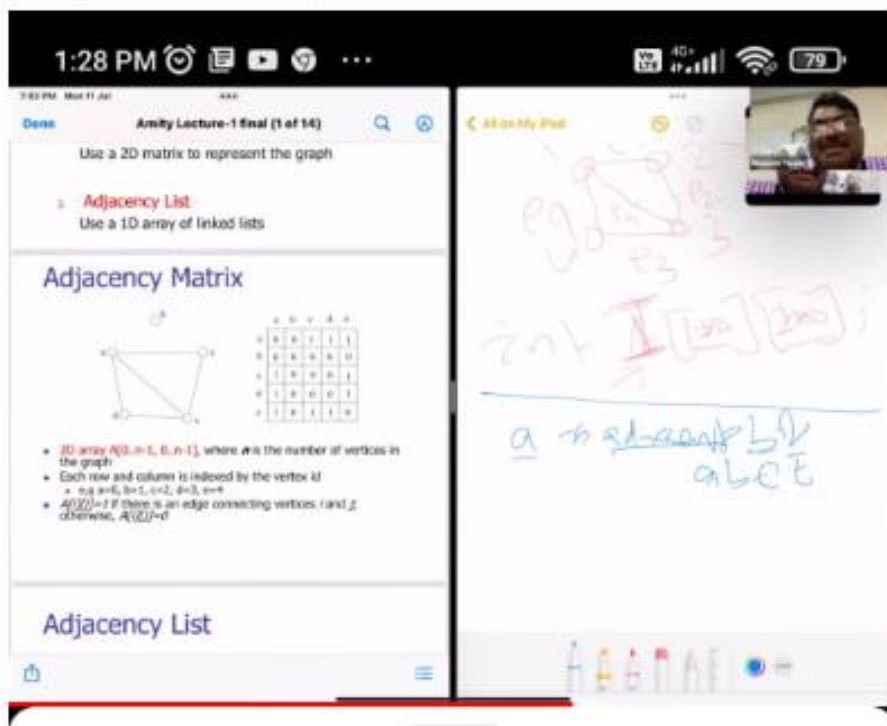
1:28 PM 40+ 79

Done Amity Lecture-1 final (1 of 14)

Use a 2D matrix to represent the graph

Adjacency List
Use a 1D array of linked lists

Adjacency Matrix

- 2D array A[0..n-1, 0..n-1], where n is the number of vertices in the graph
- Each row and column is indexed by the vertex id
  - e.g a=0, b=1, c=2, d=3, e=4
- A[i][j]=1 if there is an edge connecting vertices i and j; otherwise, A[i][j]=0

Adjacency List

All on My iPad

e3

int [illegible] [100] [100];

a is adjacent b
a b c E